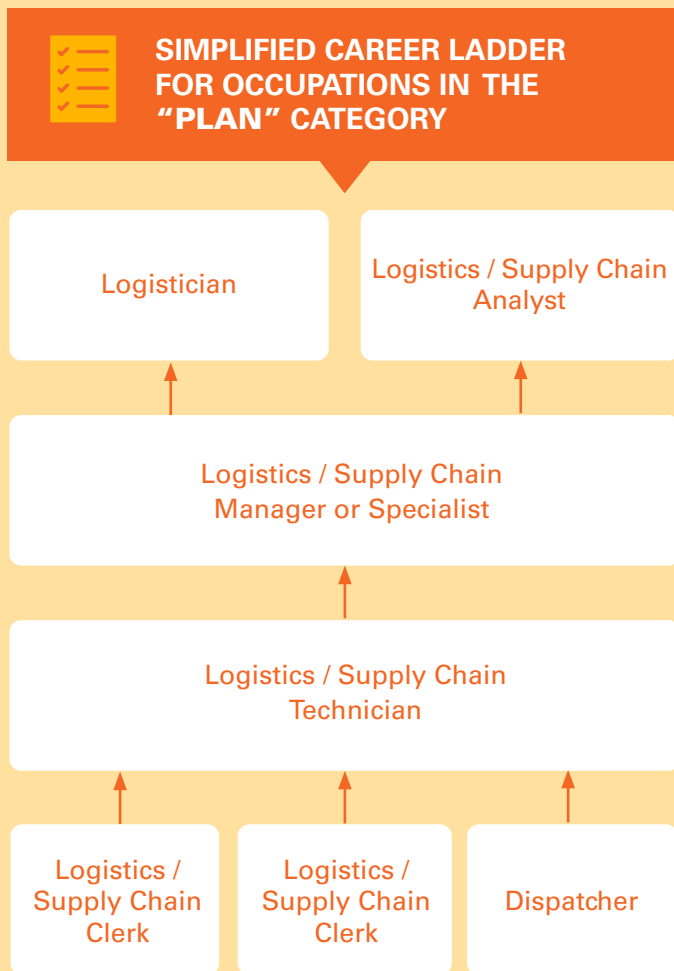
SIMPLIFIED CAREER LADDER FOR OCCUPATIONS IN THE "PLAN" CATEGORY

Logistician

Logistics / Supply Chain Analyst

Logistics / Supply Chain Manager or Specialist

Logistics / Supply Chain Technician

Logistics / Supply Chain Clerk

Logistics / Supply Chain Clerk

Dispatcher